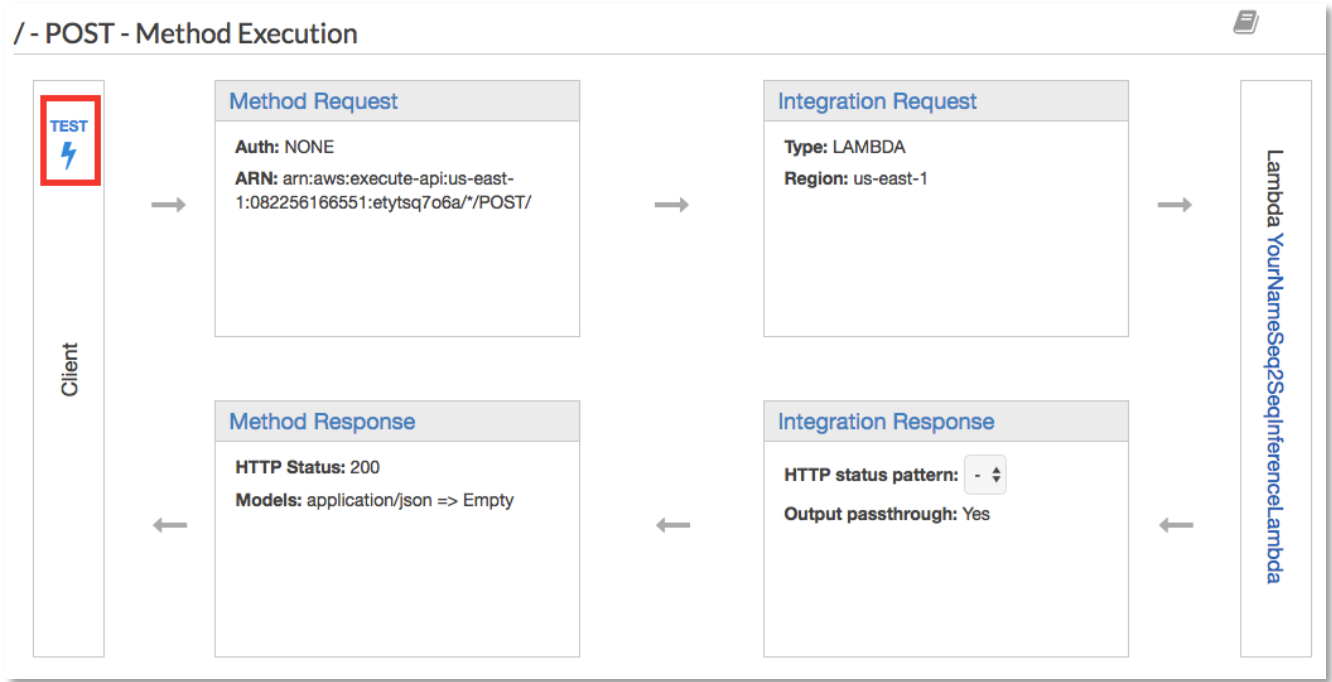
/ - POST - Method Execution

TEST

Client

Method Request

Auth: NONE

ARN: arn:aws:execute-api:us-east-1:082256166551:etytsq7o6a/*/POST/

Integration Request

Type: LAMBDA

Region: us-east-1

Lambda YourNameSeq2SeqInferenceLambda

Method Response

HTTP Status: 200

Models: application/json => Empty

Integration Response

HTTP status pattern: -

Output passthrough: Yes